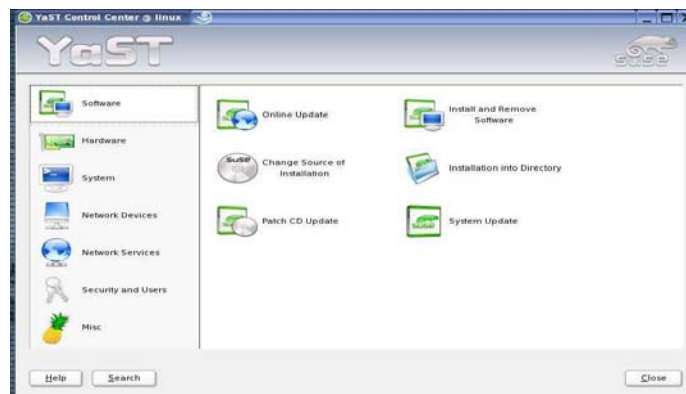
YaST Control Center @ linux

YaST

SUSE

Software

Hardware

System

Network Devices

Network Services

Security and Users

Misc

Online Update

Install and Remove Software

Change Source of Installation

Installation into Directory

Patch CD Update

System Update

Help

Search

Close